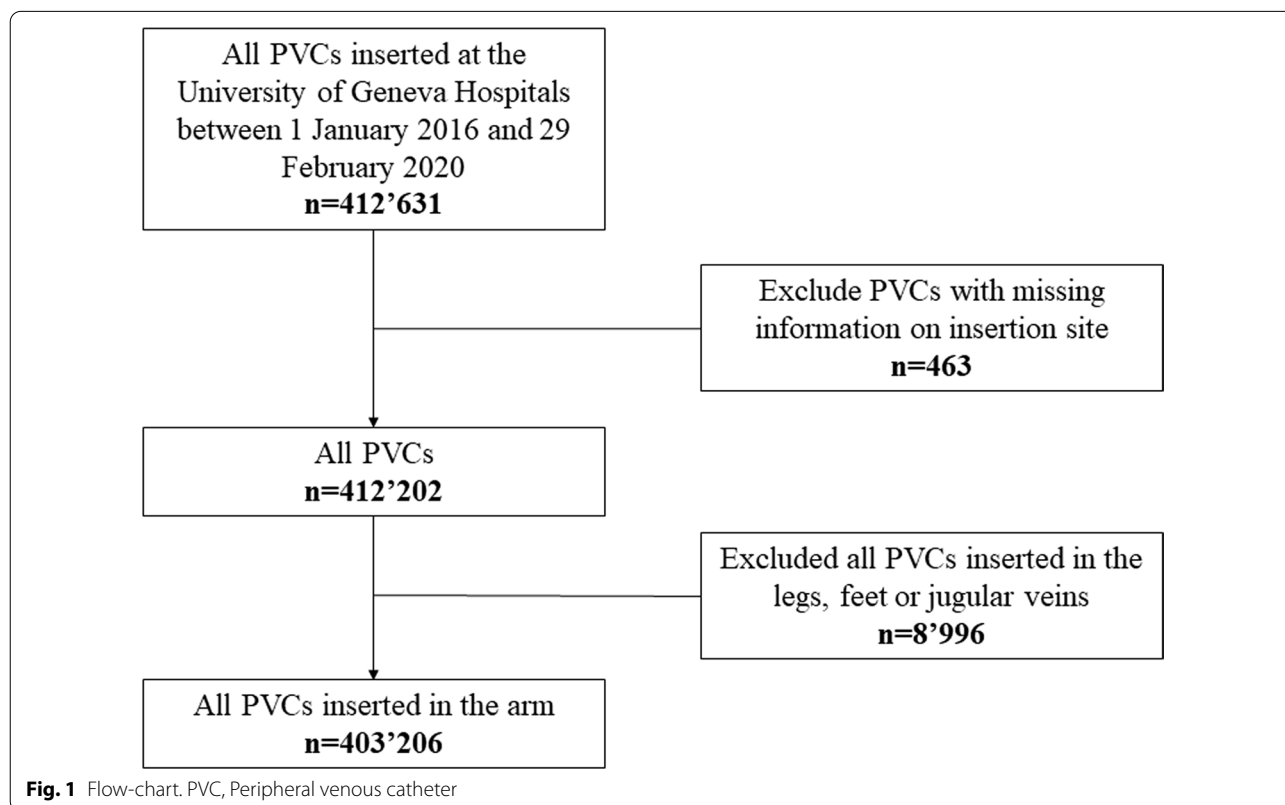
All PVCs inserted at the University of Geneva Hospitals between 1 January 2016 and 29 February 2020
**n=412’631**

Exclude PVCs with missing information on insertion site
**n=463**

All PVCs
**n=412’202**

Excluded all PVCs inserted in the legs, feet or jugular veins
**n=8’996**

All PVCs inserted in the arm
**n=403’206**

**Fig. 1** Flow-chart. PVC, Peripheral venous catheter